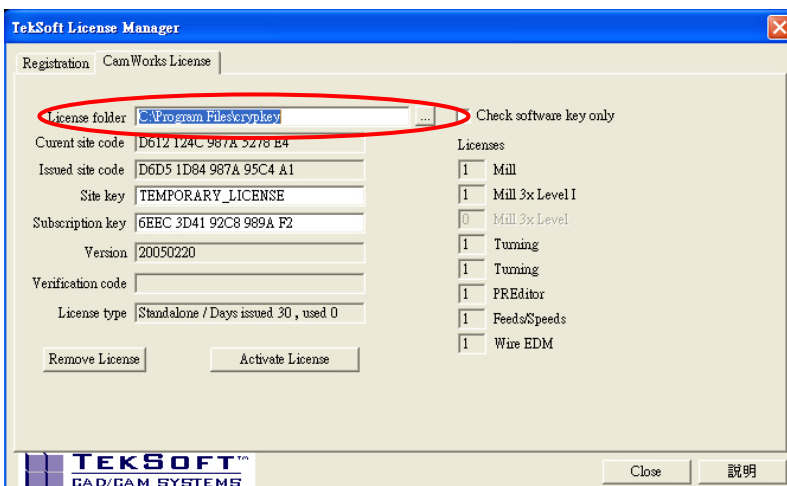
TekSoft License Manager

Registration
CamWorks License

License folder
C:\Program Files\crypkey
...
Check software key only

Curent site code
D612 124C 987A 5278 E4

Issued site code
D6D5 1D84 987A 95C4 A1

Site key
TEMPORARY_LICENSE

Subscription key
6EEC 3D41 92C8 989A F2

Version
20050220

Verification code

License type
Standalone / Days issued 30 , used 0

Licenses

| | |
|---|---|
| 1 | Mill |
| 1 | Mill 3x Level I |
| 0 | Mill 3x Level |
| 1 | Turning |
| 1 | Turning |
| 1 | PREditor |
| 1 | Feeds/Speeds |
| 1 | Wire EDM |

Remove License
Activate License

TEKSOFT™
CAD/CAM SYSTEMS

Close
說明